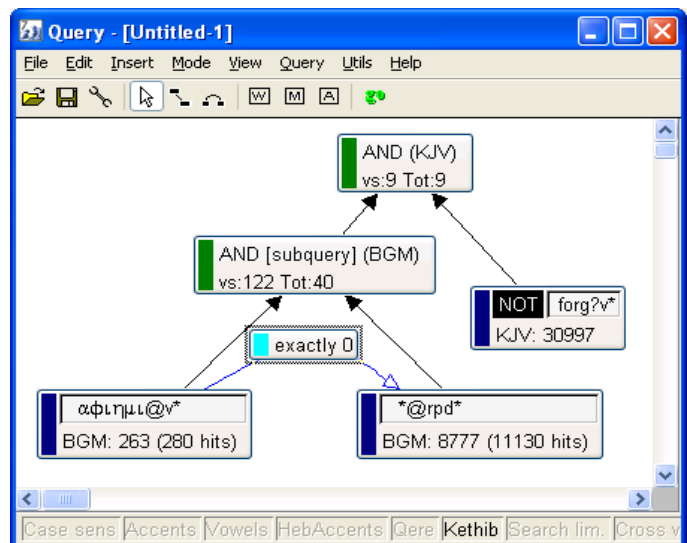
Query - [Untitled-1]

File Edit Insert Mode View Query Utils Help

W M A

AND (KJV)
vs:9 Tot:9

AND [subquery] (BGM)
vs:122 Tot:40

NOT forg?v*
KJV: 30997

exactly 0

αφιημι@v*
BGM: 263 (280 hits)

*@rpd*
BGM: 8777 (11130 hits)

Case sens Accents Vowels HebAccents Qere Kethib Search lim. Cross v